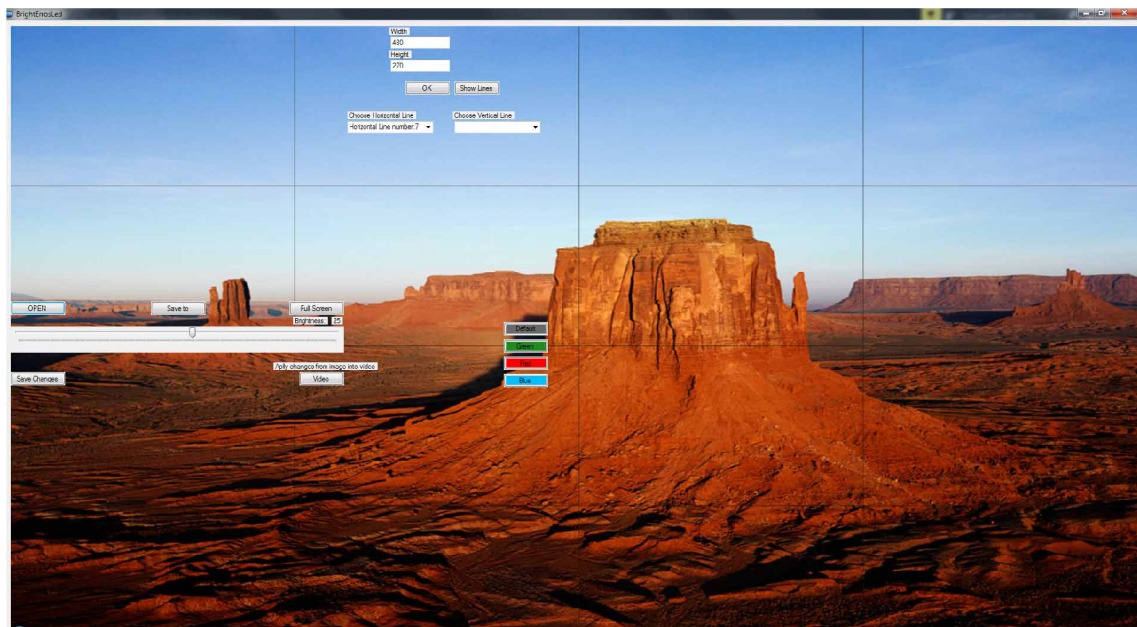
BrightEnosLed

Width
430
Height
270

OK
Show Lines

Choose Horizontal Line
Horizontal Line number 7
Choose Vertical Line

OPEN
Save to
Full Screen
Brightness
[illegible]

Default
Green
Red
Blue

Save Changes
Apply changes from image into video
Video